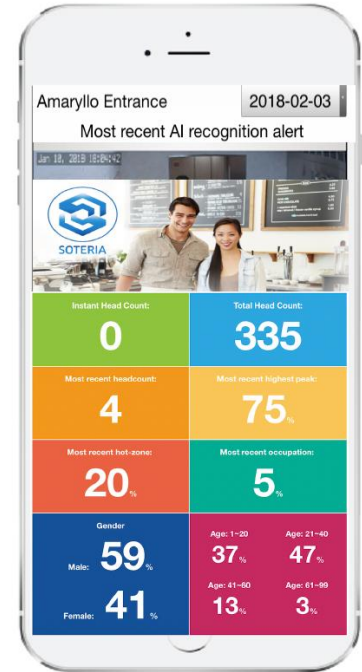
Amaryllo Entrance

2018-02-03

Most recent AI recognition alert

Jan 18, 2018 18:04:42

SOTERIA

Instant Head Count:

0

Total Head Count:

335

Most recent headcount:

4

Most recent highest peak:

75%

Most recent hot-zone:

20%

Most recent occupation:

5%

Gender

Male: 59%

Female: 41%

Age: 1~20

37%

Age: 21~40

47%

Age: 41~60

13%

Age: 61~99

3%